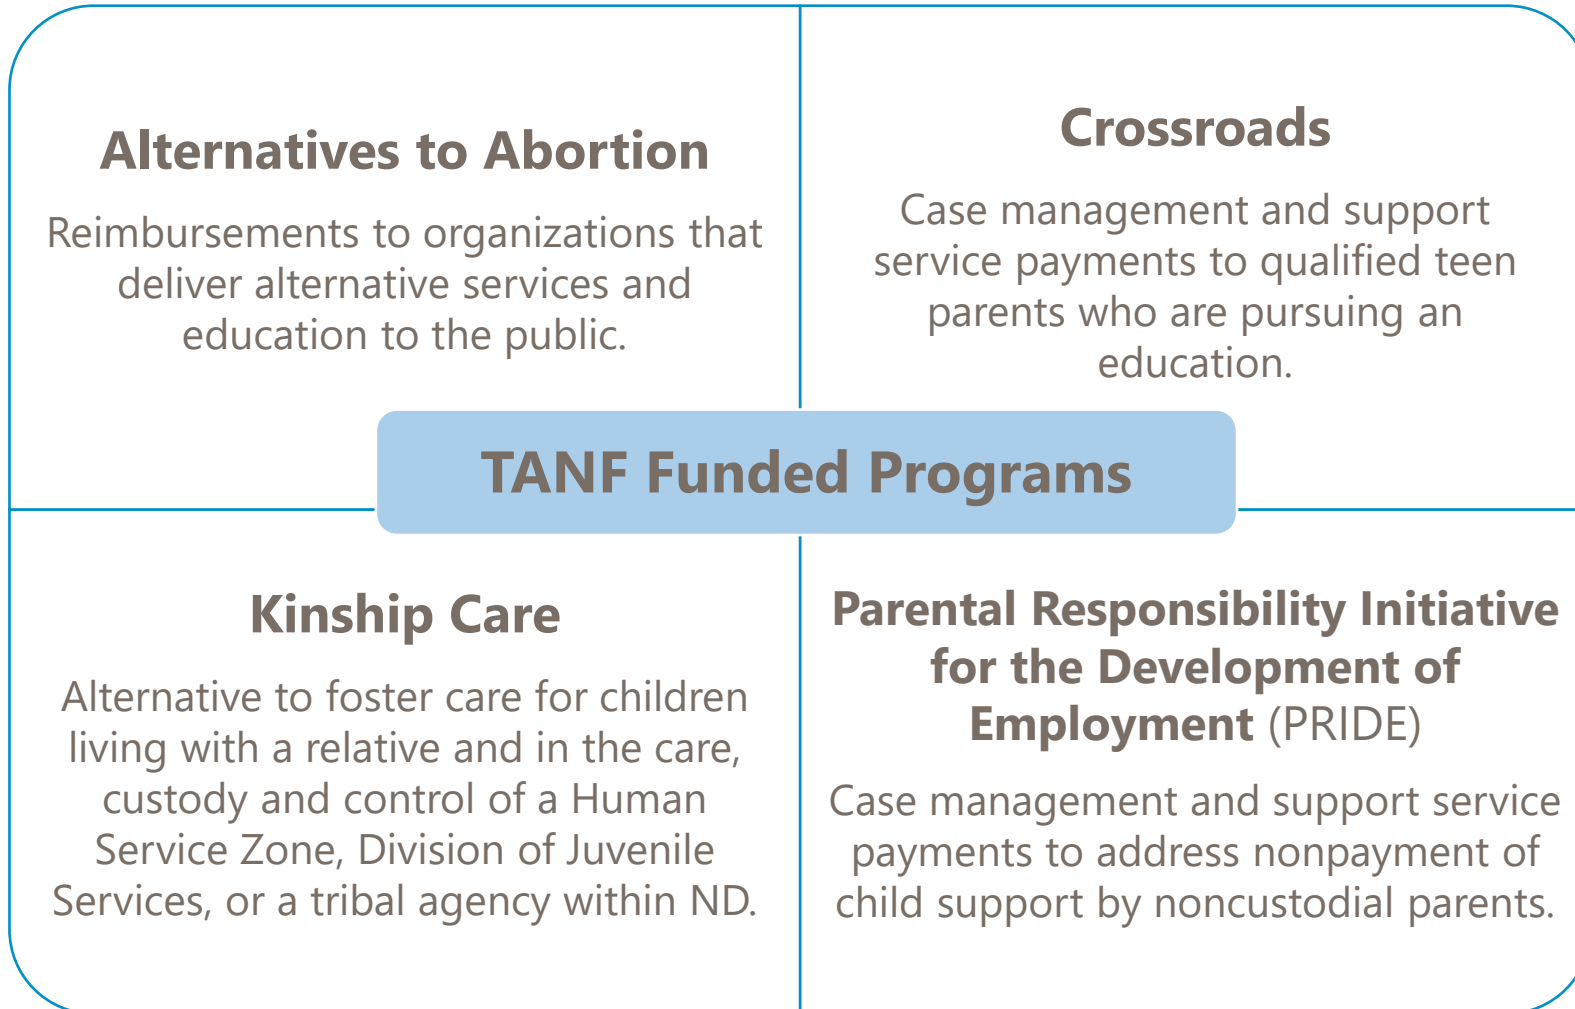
Alternatives to Abortion

Reimbursements to organizations that deliver alternative services and education to the public.

Crossroads

Case management and support service payments to qualified teen parents who are pursuing an education.

TANF Funded Programs

Kinship Care

Alternative to foster care for children living with a relative and in the care, custody and control of a Human Service Zone, Division of Juvenile Services, or a tribal agency within ND.

Parental Responsibility Initiative for the Development of Employment (PRIDE)

Case management and support service payments to address nonpayment of child support by noncustodial parents.